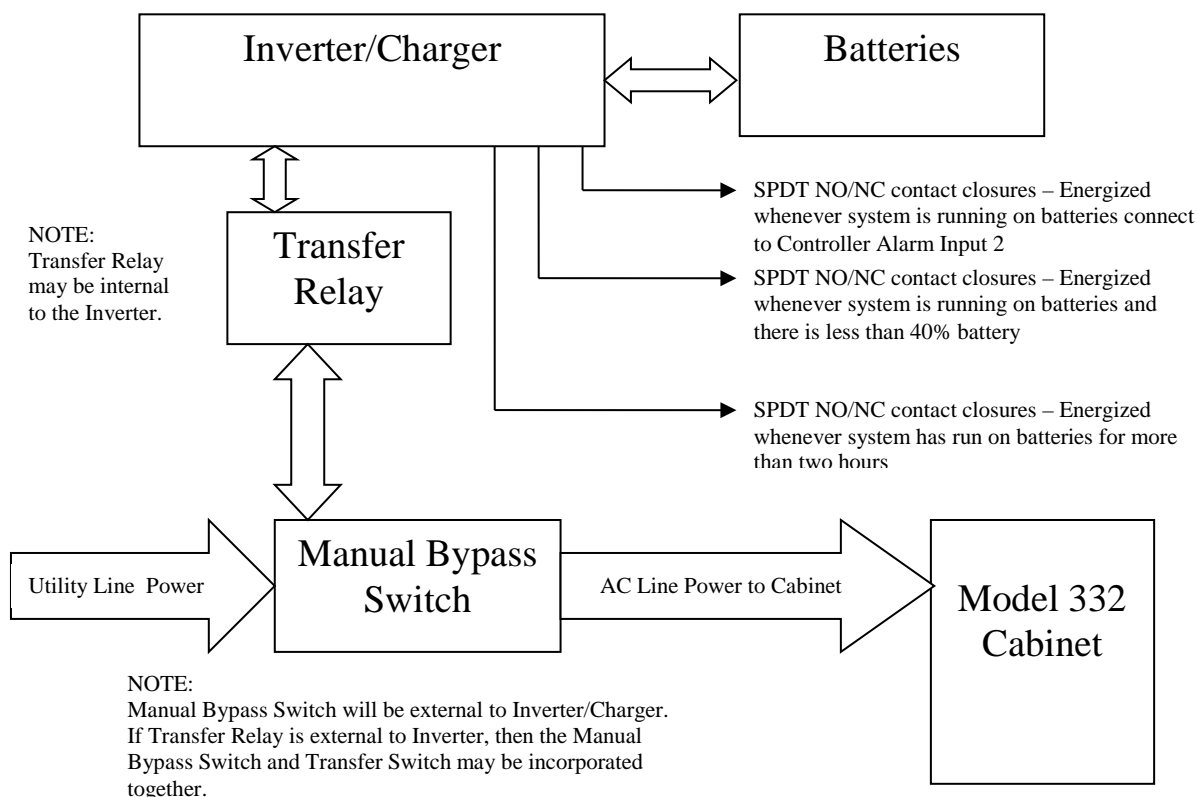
Inverter/Charger

Batteries

SPDT NO/NC contact closures – Energized whenever system is running on batteries connect to Controller Alarm Input 2

NOTE:
Transfer Relay may be internal to the Inverter.

Transfer Relay

SPDT NO/NC contact closures – Energized whenever system is running on batteries and there is less than 40% battery

SPDT NO/NC contact closures – Energized whenever system has run on batteries for more than two hours

Utility Line Power

Manual Bypass Switch

AC Line Power to Cabinet

Model 332 Cabinet

NOTE:
Manual Bypass Switch will be external to Inverter/Charger. If Transfer Relay is external to Inverter, then the Manual Bypass Switch and Transfer Switch may be incorporated together.